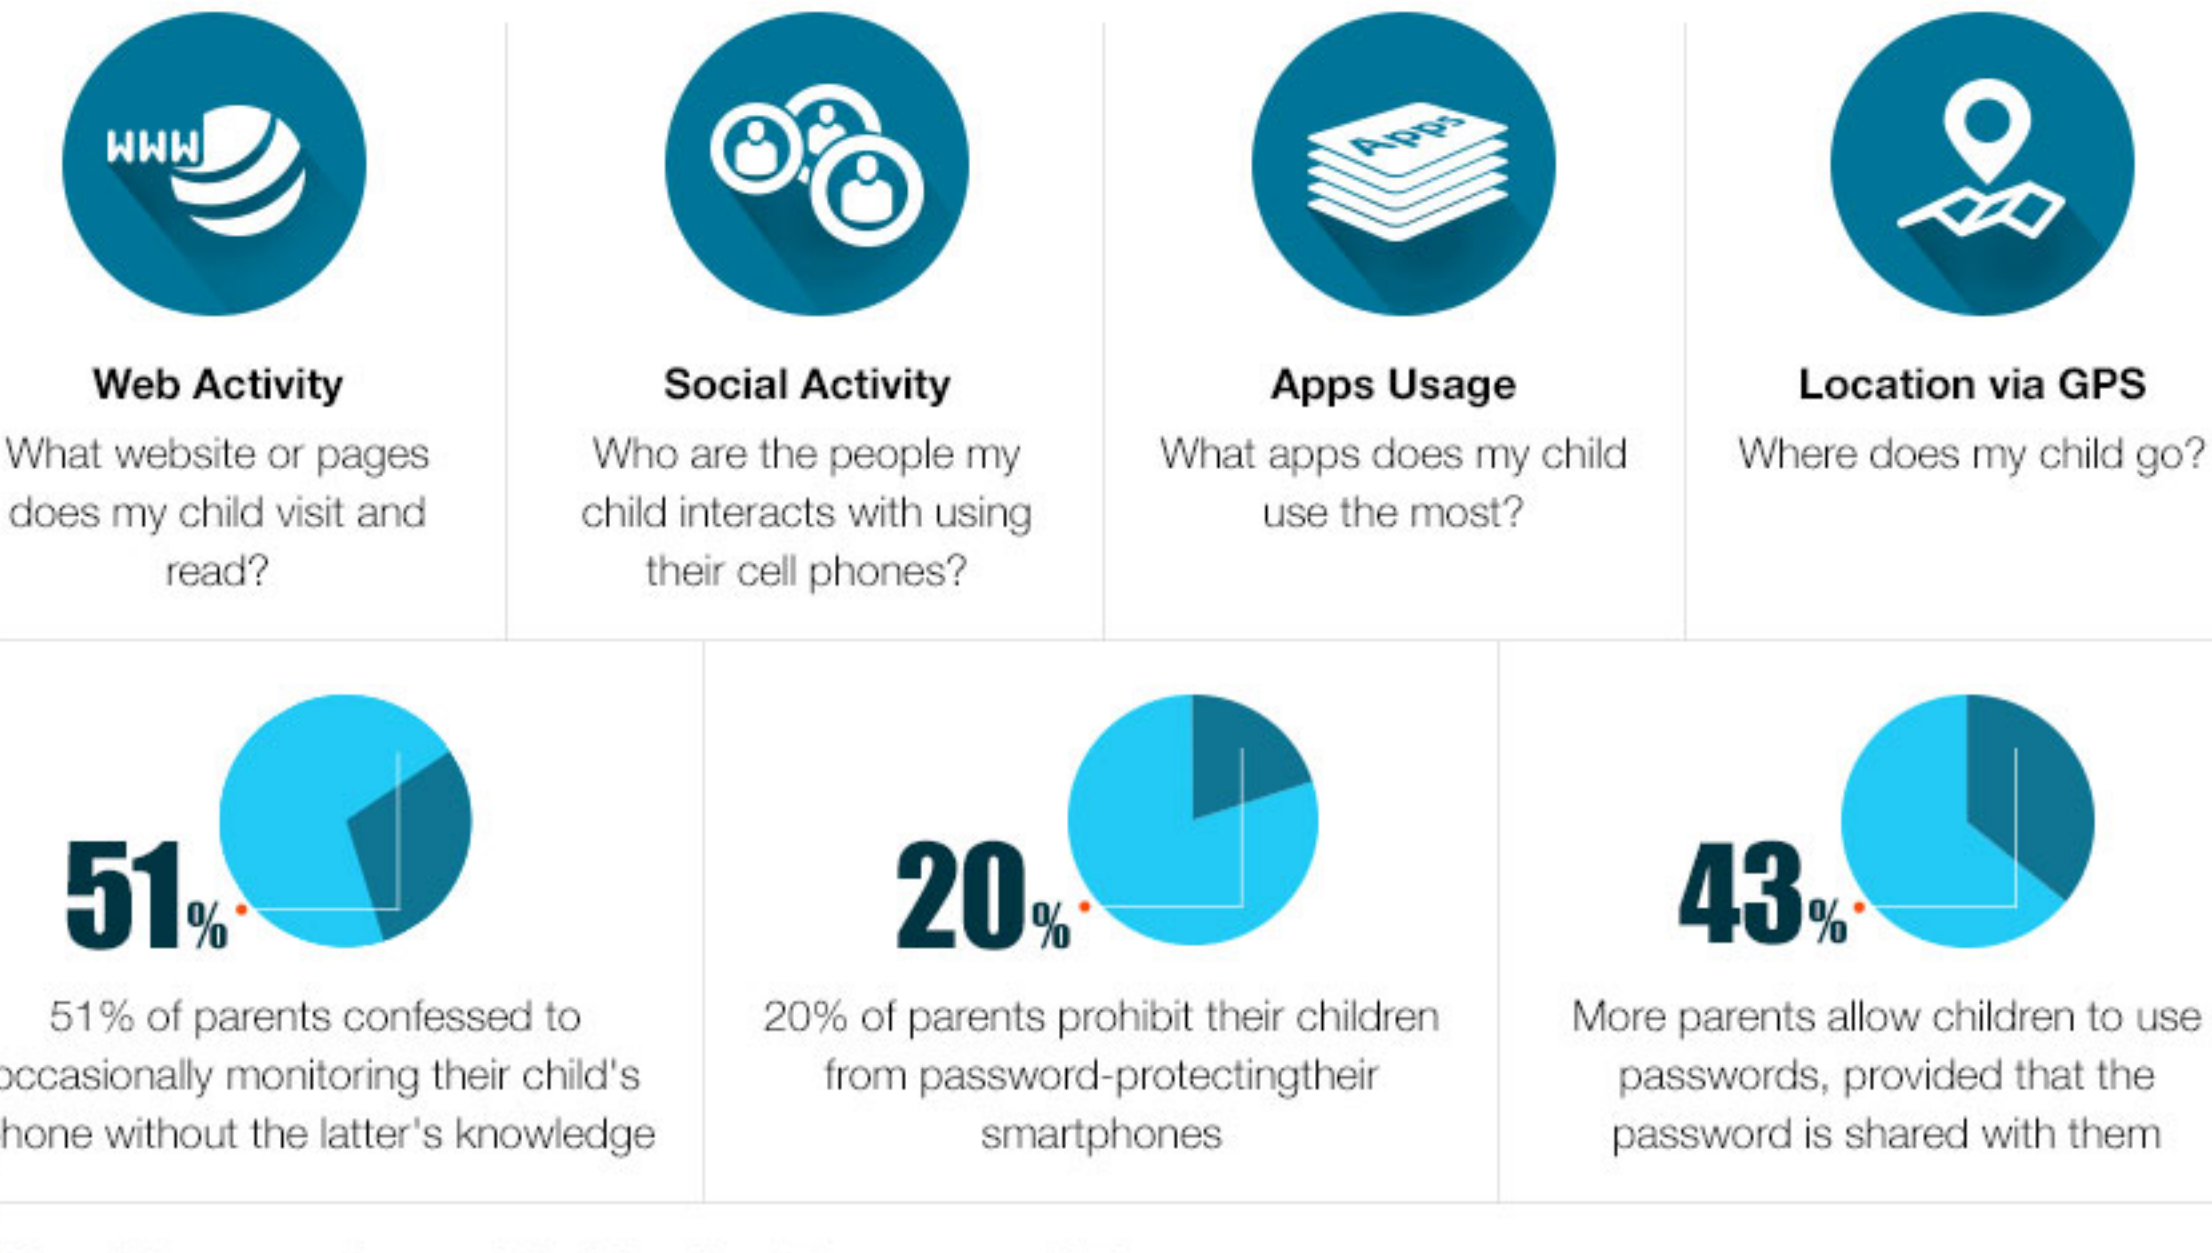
WWW

Web Activity
What website or pages does my child visit and read?

Social Activity
Who are the people my child interacts with using their cell phones?

Apps

Apps Usage
What apps does my child use the most?

Location via GPS
Where does my child go?

51%

51% of parents confessed to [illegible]ccasionally monitoring their child's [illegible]hone without the latter's knowledge

20%

20% of parents prohibit their children from password-protectingtheir smartphones

43%

More parents allow children to use passwords, provided that the password is shared with them